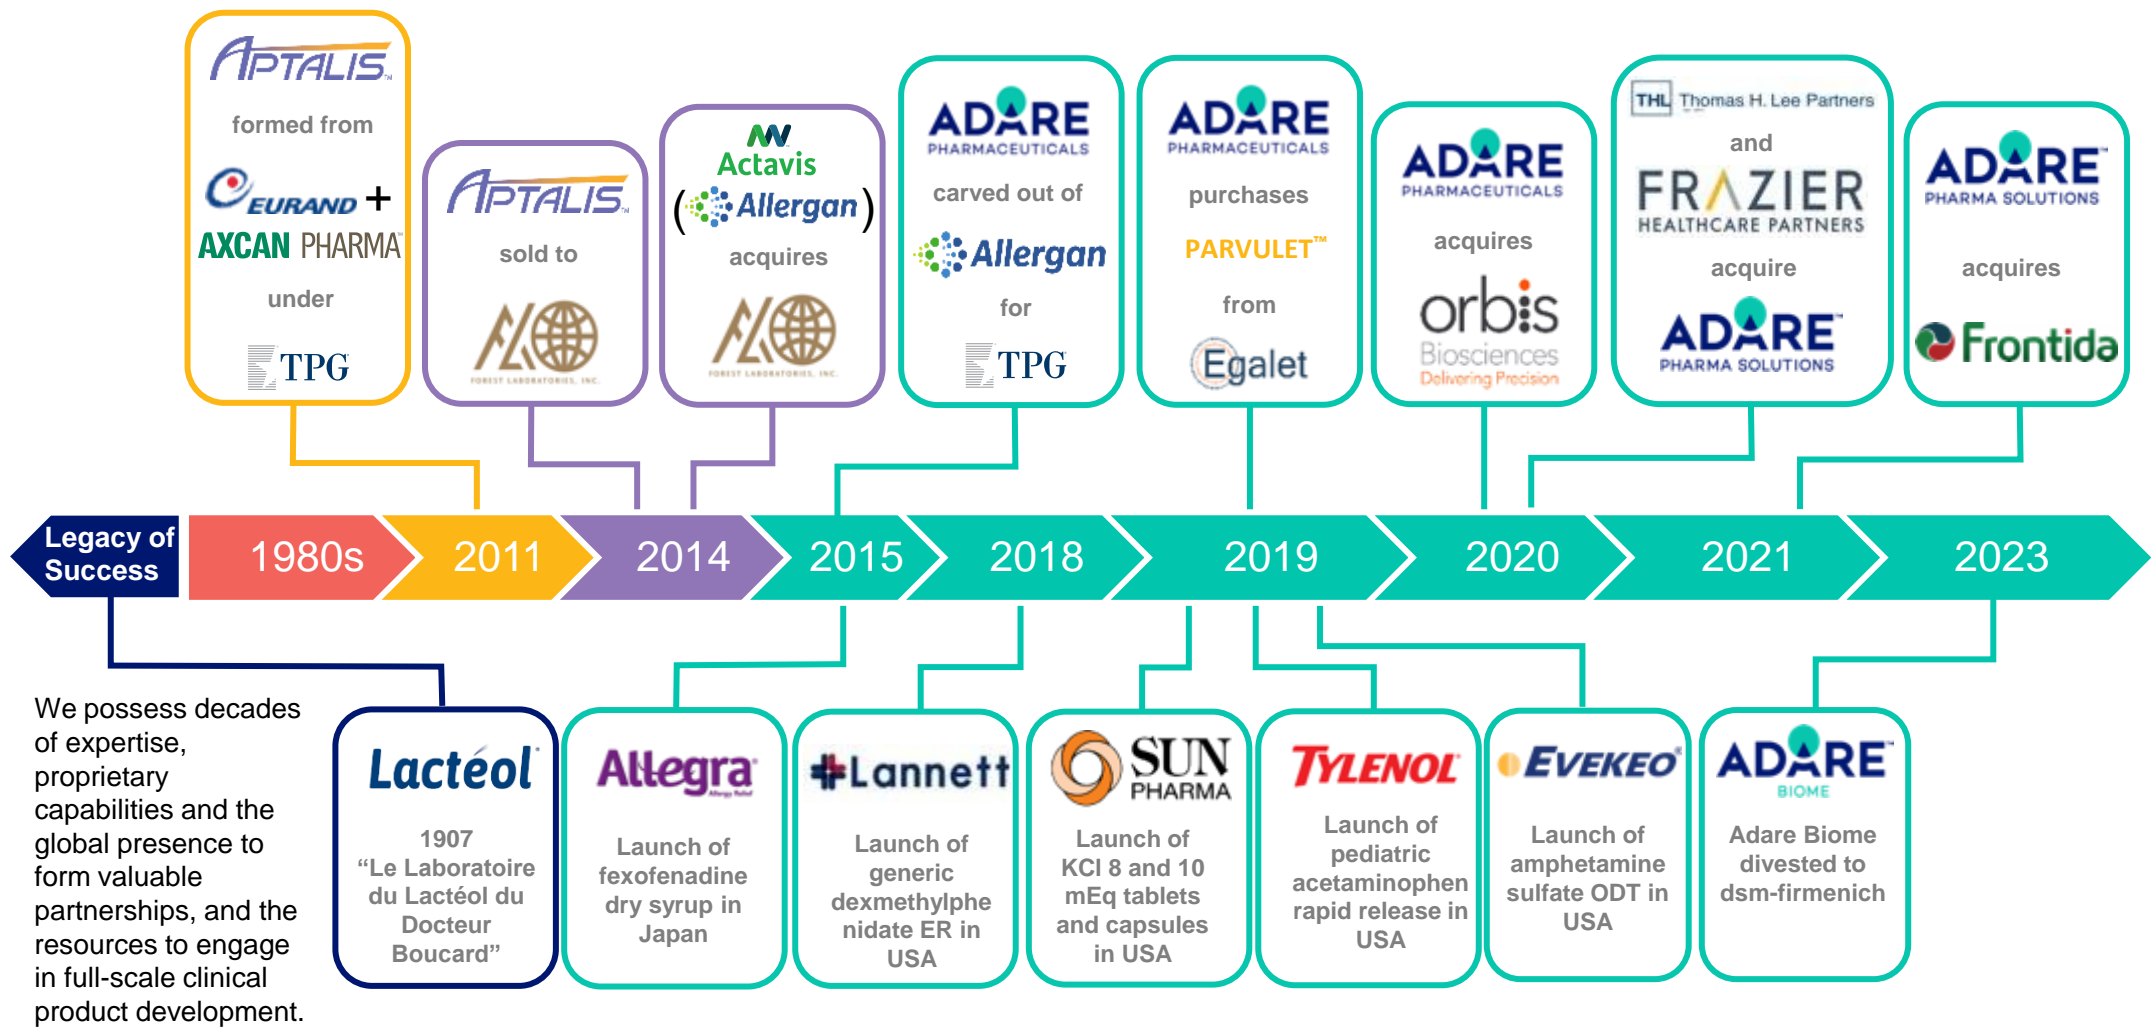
APTALIS formed from EURAND + AXCAN PHARMA under TPG

APTALIS sold to FOREST LABORATORIES, INC.

Actavis (Allergan) acquires FOREST LABORATORIES, INC.

ADARE PHARMACEUTICALS carved out of Allergan for TPG

ADARE PHARMACEUTICALS purchases PARVULET™ from Egalet

ADARE PHARMACEUTICALS acquires orbis Biosciences Delivering Precision

THL Thomas H. Lee Partners and FRAZIER HEALTHCARE PARTNERS acquire ADARE PHARMA SOLUTIONS

ADARE PHARMA SOLUTIONS acquires Frontida

Legacy of Success

1980s

2011

2014

2015

2018

2019

2020

2021

2023

We possess decades of expertise, proprietary capabilities and the global presence to form valuable partnerships, and the resources to engage in full-scale clinical product development.

Lactéol 1907 “Le Laboratoire du Lactéol du Docteur Boucard”

Allegra Launch of fexofenadine dry syrup in Japan

Lannett Launch of generic dexmethylphenidate ER in USA

SUN PHARMA Launch of KCl 8 and 10 mEq tablets and capsules in USA

TYLENOL Launch of pediatric acetaminophen rapid release in USA

EVEKEO Launch of amphetamine sulfate ODT in USA

ADARE BIOME Adare Biome divested to dsm-firmenich